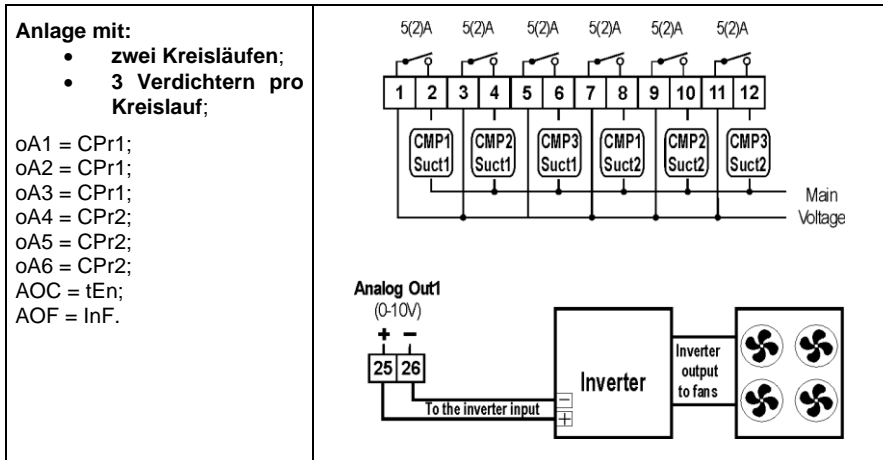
| **Anlage mit:**<br>• **zwei Kreisläufen**;<br>• **3 Verdichtern pro Kreislauf**;<br><br>oA1 = CPr1;<br>oA2 = CPr1;<br>oA3 = CPr1;<br>oA4 = CPr2;<br>oA5 = CPr2;<br>oA6 = CPr2;<br>AOC = tEn;<br>AOF = InF. | 5(2)A 5(2)A 5(2)A 5(2)A 5(2)A 5(2)A<br>1 2 3 4 5 6 7 8 9 10 11 12<br>CMP1 Suct1 CMP2 Suct1 CMP3 Suct1 CMP1 Suct2 CMP2 Suct2 CMP3 Suct2<br>Main Voltage<br><br>**Analog Out1**<br>(0-10V)<br>+ −<br>25 26<br>To the inverter input<br>Inverter<br>Inverter output to fans |
|---|---|